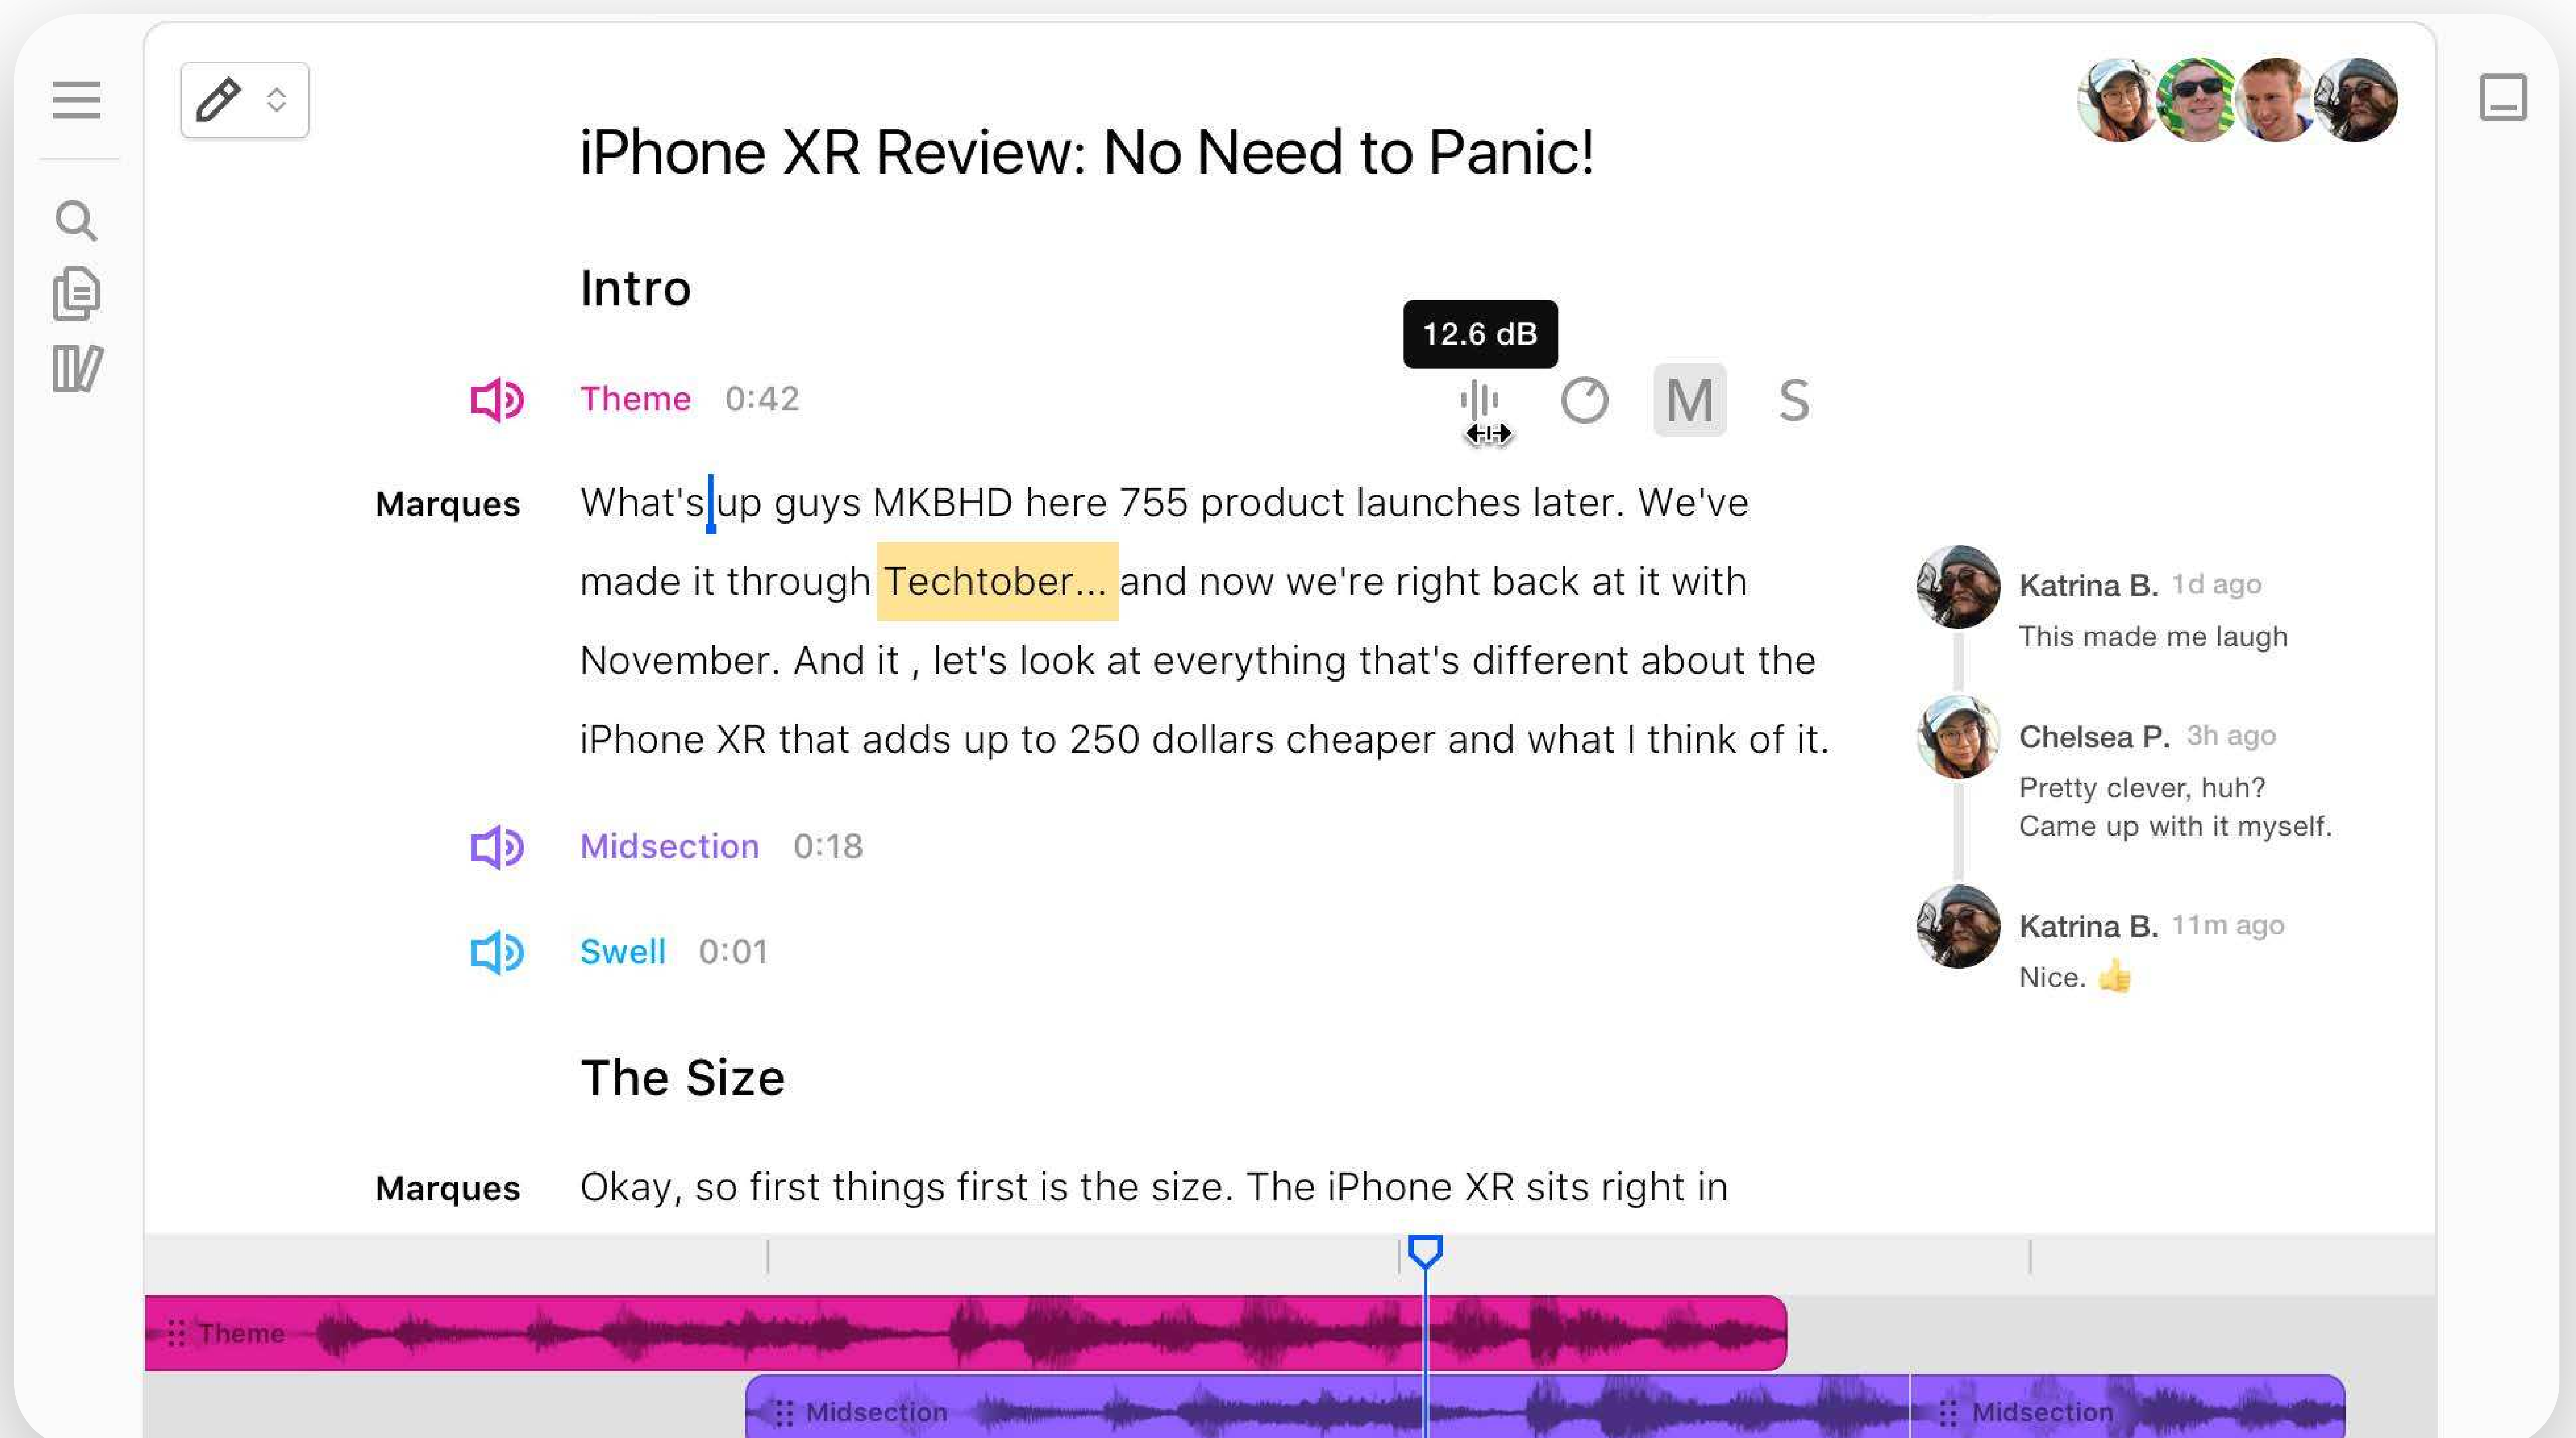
iPhone XR Review: No Need to Panic!

Intro

12.6 dB

Theme 0:42

M S

Marques What's up guys MKBHD here 755 product launches later. We've made it through Techtober... and now we're right back at it with November. And it , let's look at everything that's different about the iPhone XR that adds up to 250 dollars cheaper and what I think of it.

Katrina B. 1d ago
This made me laugh

Chelsea P. 3h ago
Pretty clever, huh? Came up with it myself.

Katrina B. 11m ago
Nice. 👍

Midsection 0:18

Swell 0:01

The Size

Marques Okay, so first things first is the size. The iPhone XR sits right in

Theme

Midsection

Midsection